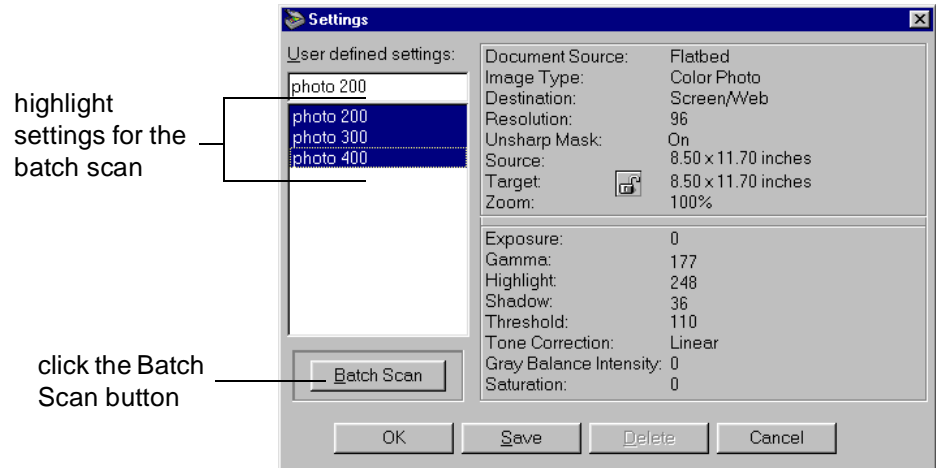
highlight settings for the batch scan

click the Batch Scan button

Settings

User defined settings:

photo 200

photo 200
photo 300
photo 400

Batch Scan

| | |
|---|---|
| Document Source: | Flatbed |
| Image Type: | Color Photo |
| Destination: | Screen/Web |
| Resolution: | 96 |
| Unsharp Mask: | On |
| Source: | 8.50 x 11.70 inches |
| Target: | 8.50 x 11.70 inches |
| Zoom: | 100% |

| | |
|---|---|
| Exposure: | 0 |
| Gamma: | 177 |
| Highlight: | 248 |
| Shadow: | 36 |
| Threshold: | 110 |
| Tone Correction: | Linear |
| Gray Balance Intensity: | 0 |
| Saturation: | 0 |

OK Save Delete Cancel